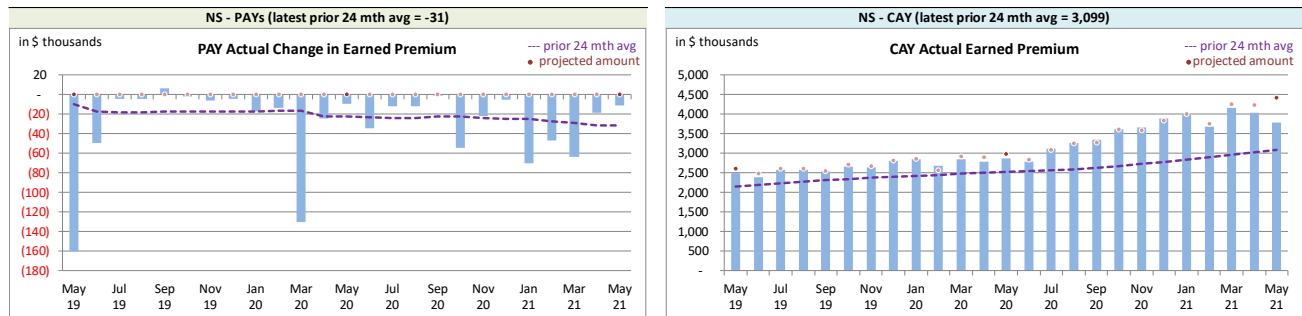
NS - PAYs (latest prior 24 mth avg = -31)

in $ thousands

PAY Actual Change in Earned Premium

--- prior 24 mth avg
• projected amount

20
-
(20)
(40)
(60)
(80)
(100)
(120)
(140)
(160)
(180)

May 19, Jul 19, Sep 19, Nov 19, Jan 20, Mar 20, May 20, Jul 20, Sep 20, Nov 20, Jan 21, Mar 21, May 21

NS - CAY (latest prior 24 mth avg = 3,099)

in $ thousands

CAY Actual Earned Premium

--- prior 24 mth avg
• projected amount

5,000
4,500
4,000
3,500
3,000
2,500
2,000
1,500
1,000
500
-

May 19, Jul 19, Sep 19, Nov 19, Jan 20, Mar 20, May 20, Jul 20, Sep 20, Nov 20, Jan 21, Mar 21, May 21